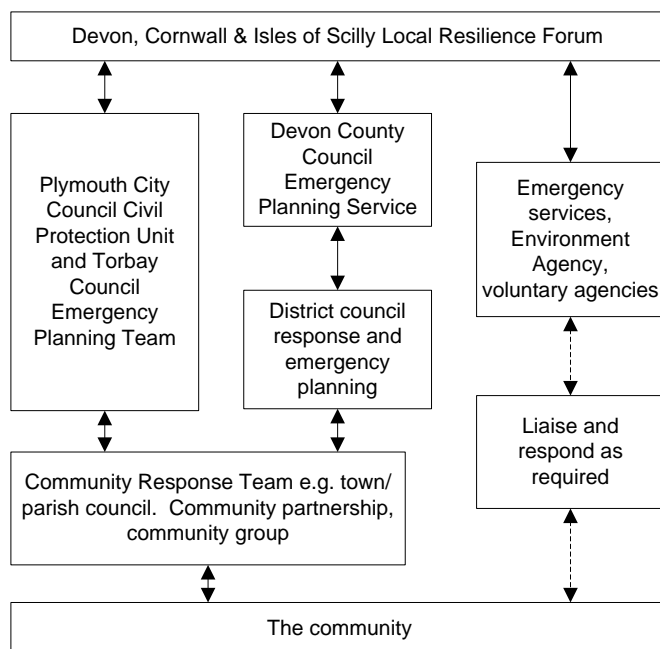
Devon, Cornwall & Isles of Scilly Local Resilience Forum

Plymouth City Council Civil Protection Unit and Torbay Council Emergency Planning Team

Devon County Council Emergency Planning Service

District council response and emergency planning

Emergency services, Environment Agency, voluntary agencies

Liaise and respond as required

Community Response Team e.g. town/ parish council. Community partnership, community group

The community